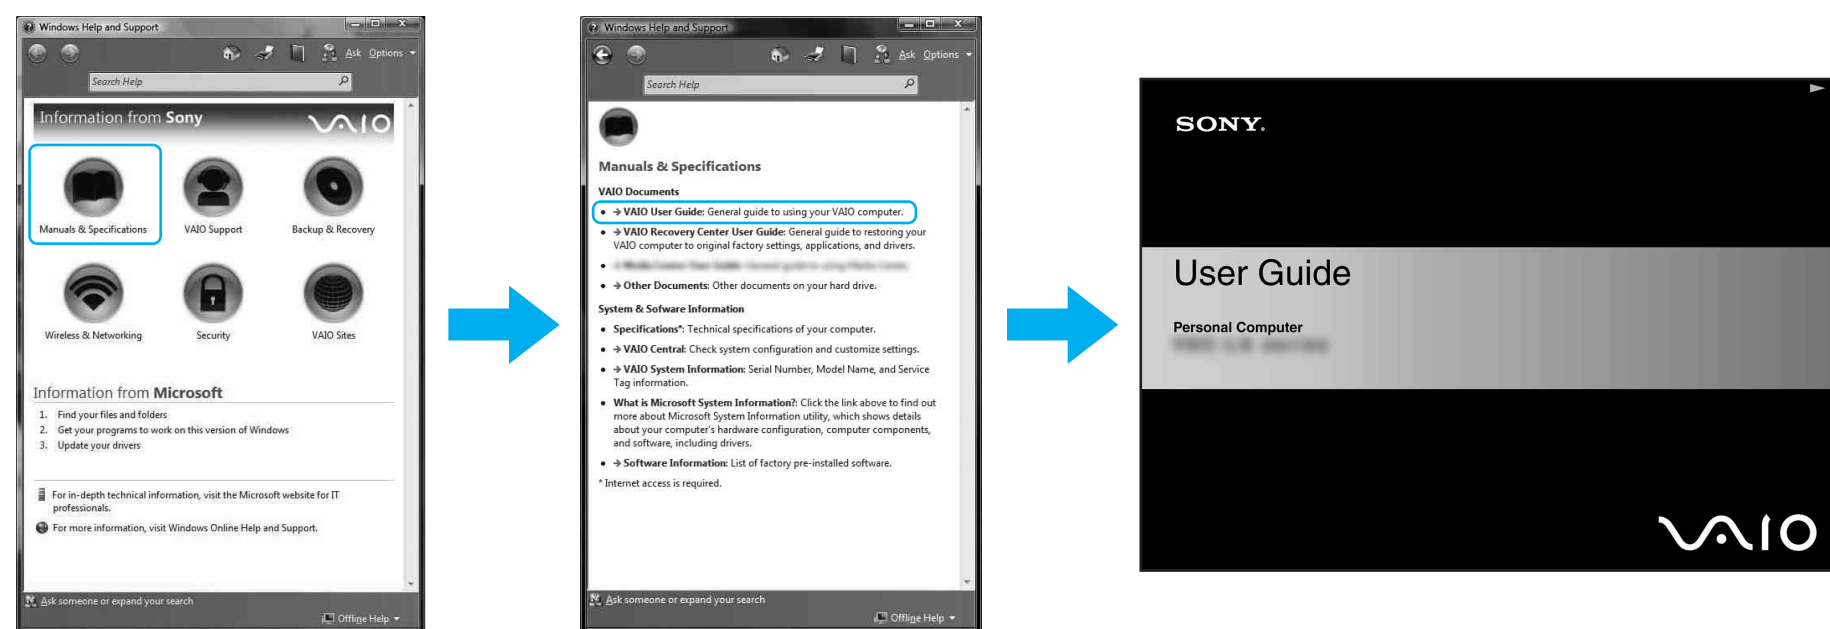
Windows Help and Support

Ask Options

Search Help

Information from Sony VAIO

Manuals & Specifications

VAIO Support

Backup & Recovery

Wireless & Networking

Security

VAIO Sites

Information from Microsoft

1. Find your files and folders
2. Get your programs to work on this version of Windows
3. Update your drivers

For in-depth technical information, visit the Microsoft website for IT professionals.

For more information, visit Windows Online Help and Support.

Ask someone or expand your search

Offline Help

Windows Help and Support

Ask Options

Search Help

Manuals & Specifications

VAIO Documents

• → VAIO User Guide: General guide to using your VAIO computer.
• → VAIO Recovery Center User Guide: General guide to restoring your VAIO computer to original factory settings, applications, and drivers.
• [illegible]
• → Other Documents: Other documents on your hard drive.

System & Software Information

• Specifications*: Technical specifications of your computer.
• → VAIO Central: Check system configuration and customize settings.
• → VAIO System Information: Serial Number, Model Name, and Service Tag information.
• What is Microsoft System Information?: Click the link above to find out more about Microsoft System Information utility, which shows details about your computer's hardware configuration, computer components, and software, including drivers.
• → Software Information: List of factory pre-installed software.

* Internet access is required.

Ask someone or expand your search

Offline Help

SONY.

User Guide

Personal Computer
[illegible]

VAIO